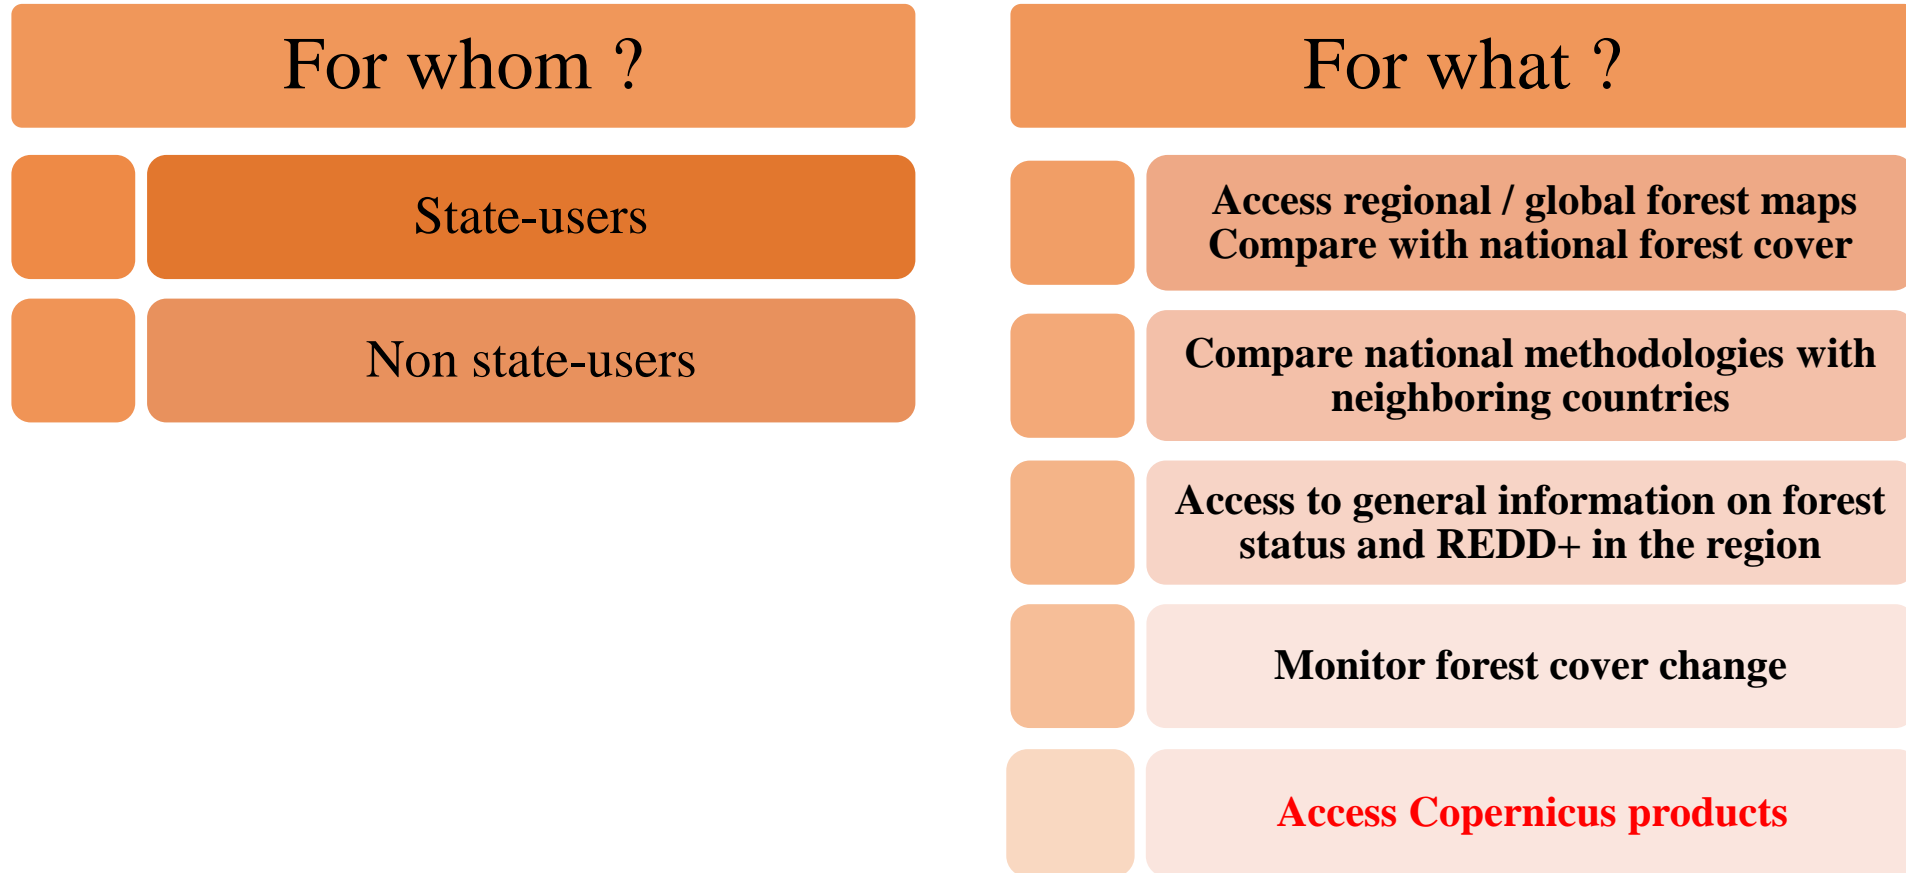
For whom ?

State-users

Non state-users

For what ?

Access regional / global forest maps
Compare with national forest cover

Compare national methodologies with neighboring countries

Access to general information on forest status and REDD+ in the region

Monitor forest cover change

Access Copernicus products